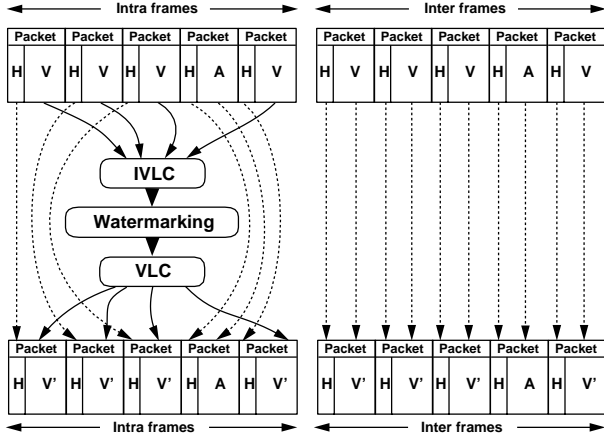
Intra frames

Inter frames

| Packet | Packet | Packet | Packet | Packet |
|---|---|---|---|---|
| H V | H V | H V | H A | H V |

| Packet | Packet | Packet | Packet | Packet |
|---|---|---|---|---|
| H V | H V | H V | H A | H V |

IVLC

Watermarking

VLC

| Packet | Packet | Packet | Packet | Packet |
|---|---|---|---|---|
| H V' | H V' | H V' | H A | H V' |

| Packet | Packet | Packet | Packet | Packet |
|---|---|---|---|---|
| H V' | H V' | H V' | H A | H V' |

Intra frames

Inter frames